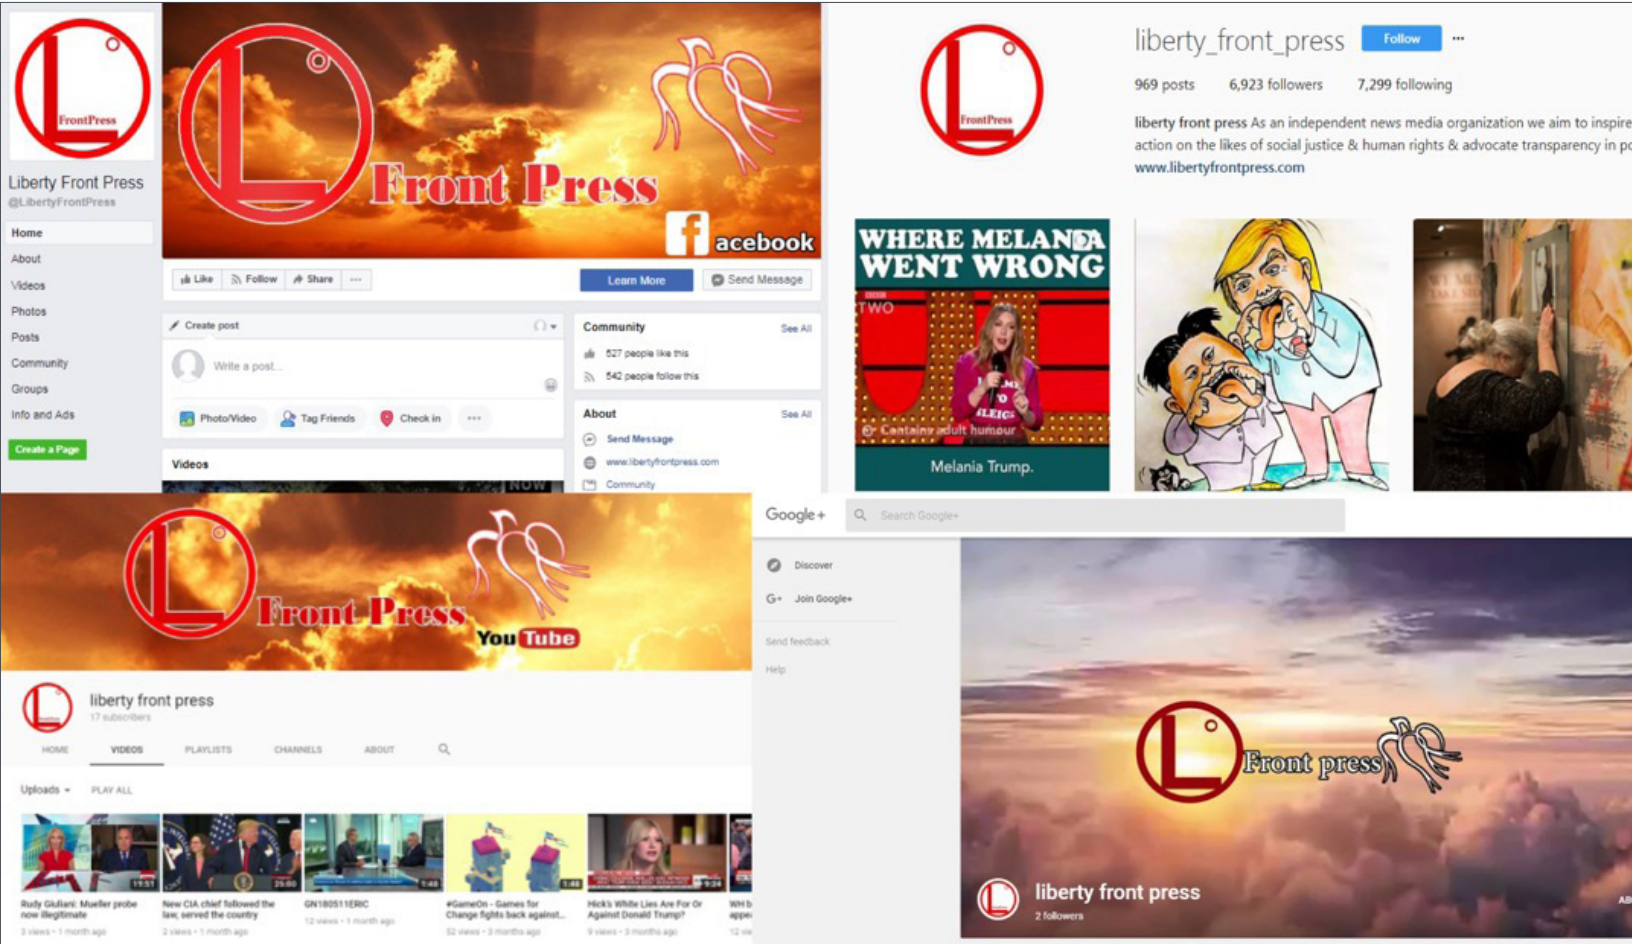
FrontPress

Liberty Front Press
@LibertyFrontPress

Home
About
Videos
Photos
Posts
Community
Groups
Info and Ads
Create a Page

Front Press
acebook

Like
Follow
Share
Learn More
Send Message

Create post
Write a post...
Photo/Video
Tag Friends
Check in

Videos

Community
See All
527 people like this
542 people follow this

About
See All
Send Message
www.libertyfrontpress.com
Community

FrontPress

liberty_front_press
Follow
969 posts 6,923 followers 7,299 following
liberty front press As an independent news media organization we aim to inspire action on the likes of social justice & human rights & advocate transparency in po
www.libertyfrontpress.com

WHERE MELANIA WENT WRONG
TWO
Contains adult humour
Melania Trump.

Front Press
YouTube

liberty front press
17 subscribers
HOME
VIDEOS
PLAYLISTS
CHANNELS
ABOUT
Uploads
PLAY ALL

Rudy Giuliani: Mueller probe now illegitimate
3 views • 1 month ago
New CIA chief followed the law, served the country
2 views • 1 month ago
GN180511ERIC
12 views • 1 month ago
#GameOn - Games for Change fights back against...
52 views • 3 months ago
Hick's White Lies Are For Or Against Donald Trump?
9 views • 3 months ago

Google+
Search Google+
Discover
Join Google+
Send feedback
Help

Front press
liberty front press
2 followers